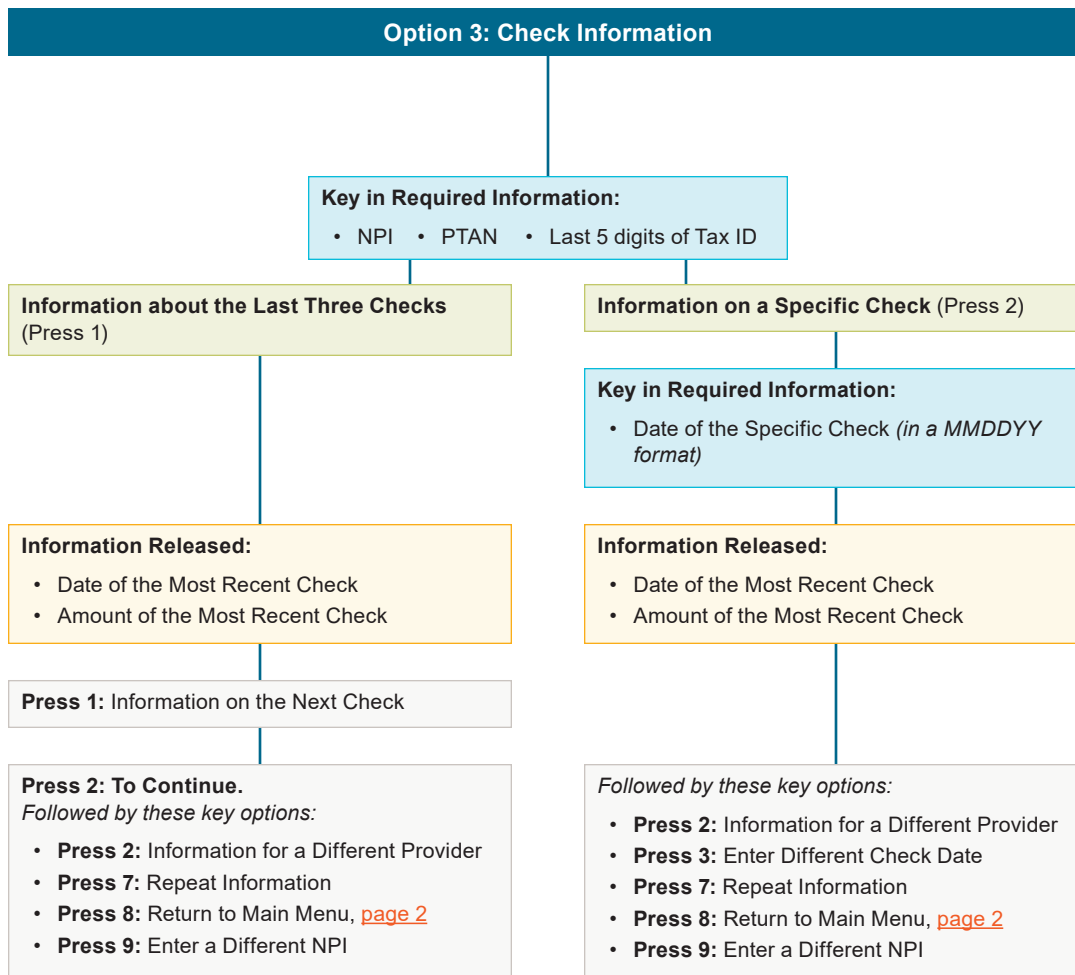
Option 3: Check Information

Key in Required Information:
• NPI • PTAN • Last 5 digits of Tax ID

Information about the Last Three Checks (Press 1)

Information Released:
• Date of the Most Recent Check
• Amount of the Most Recent Check

Press 1: Information on the Next Check

Press 2: To Continue.
Followed by these key options:
• Press 2: Information for a Different Provider
• Press 7: Repeat Information
• Press 8: Return to Main Menu, page 2
• Press 9: Enter a Different NPI

Information on a Specific Check (Press 2)

Key in Required Information:
• Date of the Specific Check (in a MMDDYY format)

Information Released:
• Date of the Most Recent Check
• Amount of the Most Recent Check

Followed by these key options:
• Press 2: Information for a Different Provider
• Press 3: Enter Different Check Date
• Press 7: Repeat Information
• Press 8: Return to Main Menu, page 2
• Press 9: Enter a Different NPI